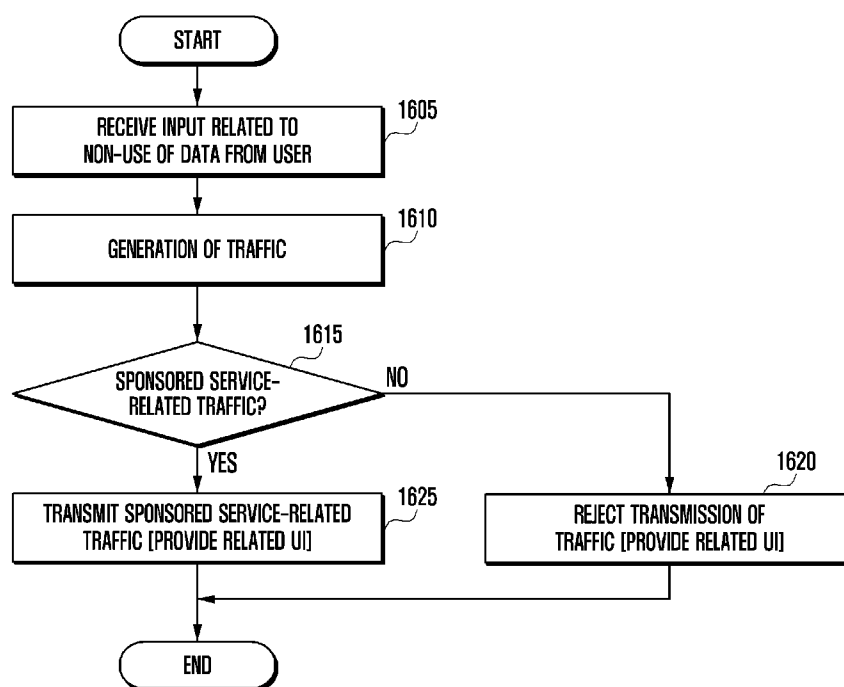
START

RECEIVE INPUT RELATED TO NON-USE OF DATA FROM USER

1605

GENERATION OF TRAFFIC

1610

1615

SPONSORED SERVICE-RELATED TRAFFIC?

NO

YES

1620

TRANSMIT SPONSORED SERVICE-RELATED TRAFFIC [PROVIDE RELATED UI]

1625

REJECT TRANSMISSION OF TRAFFIC [PROVIDE RELATED UI]

END